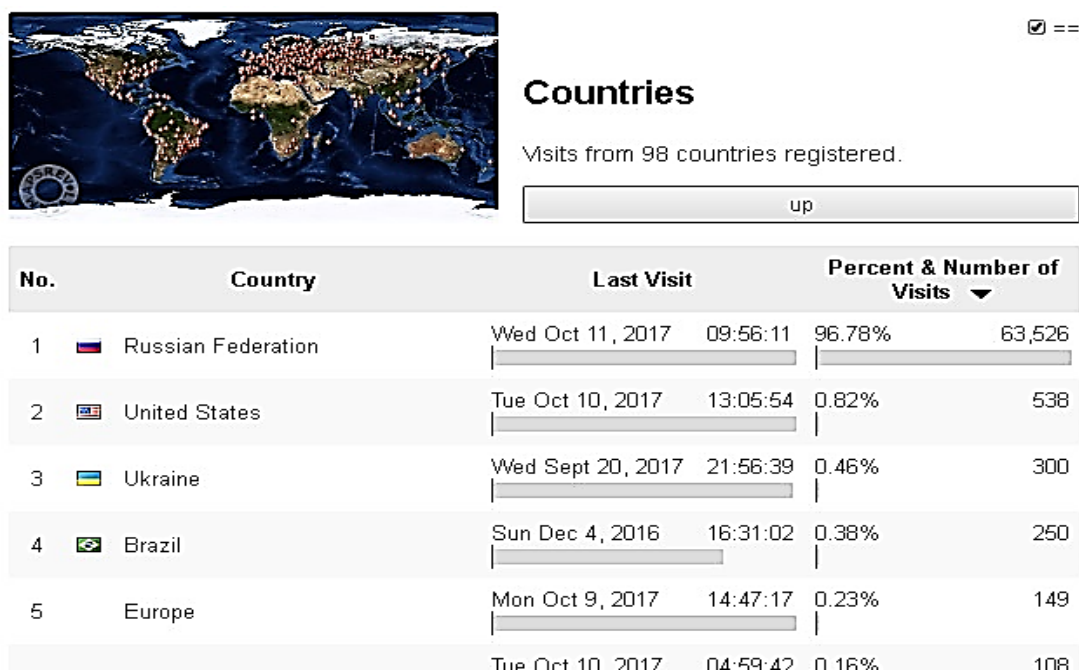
==

Countries

Visits from 98 countries registered.

up

| No. | Country | Last Visit | Percent & Number of Visits |  |
|---|---|---|---|---|
| 1 | Russian Federation | Wed Oct 11, 2017 09:56:11 | 96.78% | 63,526 |
| 2 | United States | Tue Oct 10, 2017 13:05:54 | 0.82% | 538 |
| 3 | Ukraine | Wed Sept 20, 2017 21:56:39 | 0.46% | 300 |
| 4 | Brazil | Sun Dec 4, 2016 16:31:02 | 0.38% | 250 |
| 5 | Europe | Mon Oct 9, 2017 14:47:17 | 0.23% | 149 |
|  |  | Tue Oct 10, 2017 04:59:42 | 0.16% | 108 |